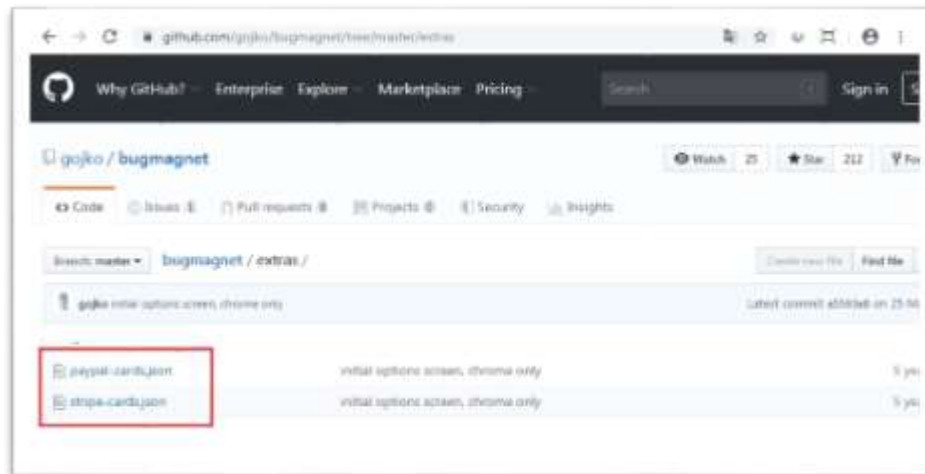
github.com/gojko/bugmagnet/tree/master/extras

Why GitHub? Enterprise Explore Marketplace Pricing Search Sign in

gojko / bugmagnet

Watch 25 Star 212 Fo

Code Issues 8 Pull requests 8 Projects 0 Security Insights

Branch: master bugmagnet / extras /

Create new file Find file

gojko initial options screen, chrome only Latest commit a5b6dd on 25 M

paypal-cards.json initial options screen, chrome only 5 ye

stripe-cards.json initial options screen, chrome only 5 ye